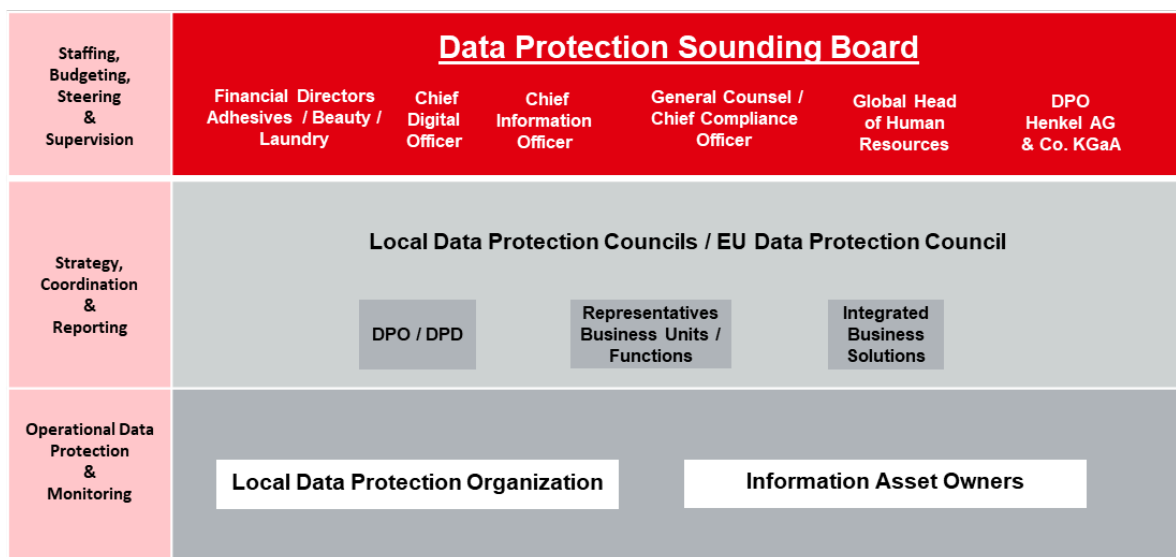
Staffing, Budgeting, Steering & Supervision

Data Protection Sounding Board

Financial Directors Adhesives / Beauty / Laundry

Chief Digital Officer

Chief Information Officer

General Counsel / Chief Compliance Officer

Global Head of Human Resources

DPO Henkel AG & Co. KGaA

Strategy, Coordination & Reporting

Local Data Protection Councils / EU Data Protection Council

DPO / DPD

Representatives Business Units / Functions

Integrated Business Solutions

Operational Data Protection & Monitoring

Local Data Protection Organization

Information Asset Owners